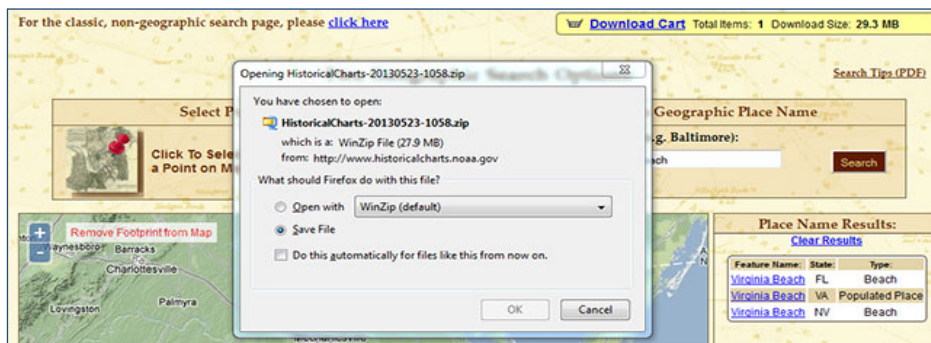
For the classic, non-geographic search page, please click here

Download Cart Total Items: 1 Download Size: 29.3 MB

Search Tips (PDF)

Select P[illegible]

Click To Sele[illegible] a Point on M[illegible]

Geographic Place Name

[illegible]g. Baltimore):

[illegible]ch

Search

Opening HistoricalCharts-20130523-1058.zip

You have chosen to open:

HistoricalCharts-20130523-1058.zip

which is a: WinZip File (27.9 MB)

from: http://www.historicalcharts.noaa.gov

What should Firefox do with this file?

Open with WinZip (default)

Save File

Do this automatically for files like this from now on.

OK Cancel

Remove Footprint from Map

Waynesboro Barracks

Charlottesville

Palmyra

Lovingston

Place Name Results:

Clear Results

| Feature Name: | State: | Type: |
|---|---|---|
| Virginia Beach | FL | Beach |
| Virginia Beach | VA | Populated Place |
| Virginia Beach | NV | Beach |